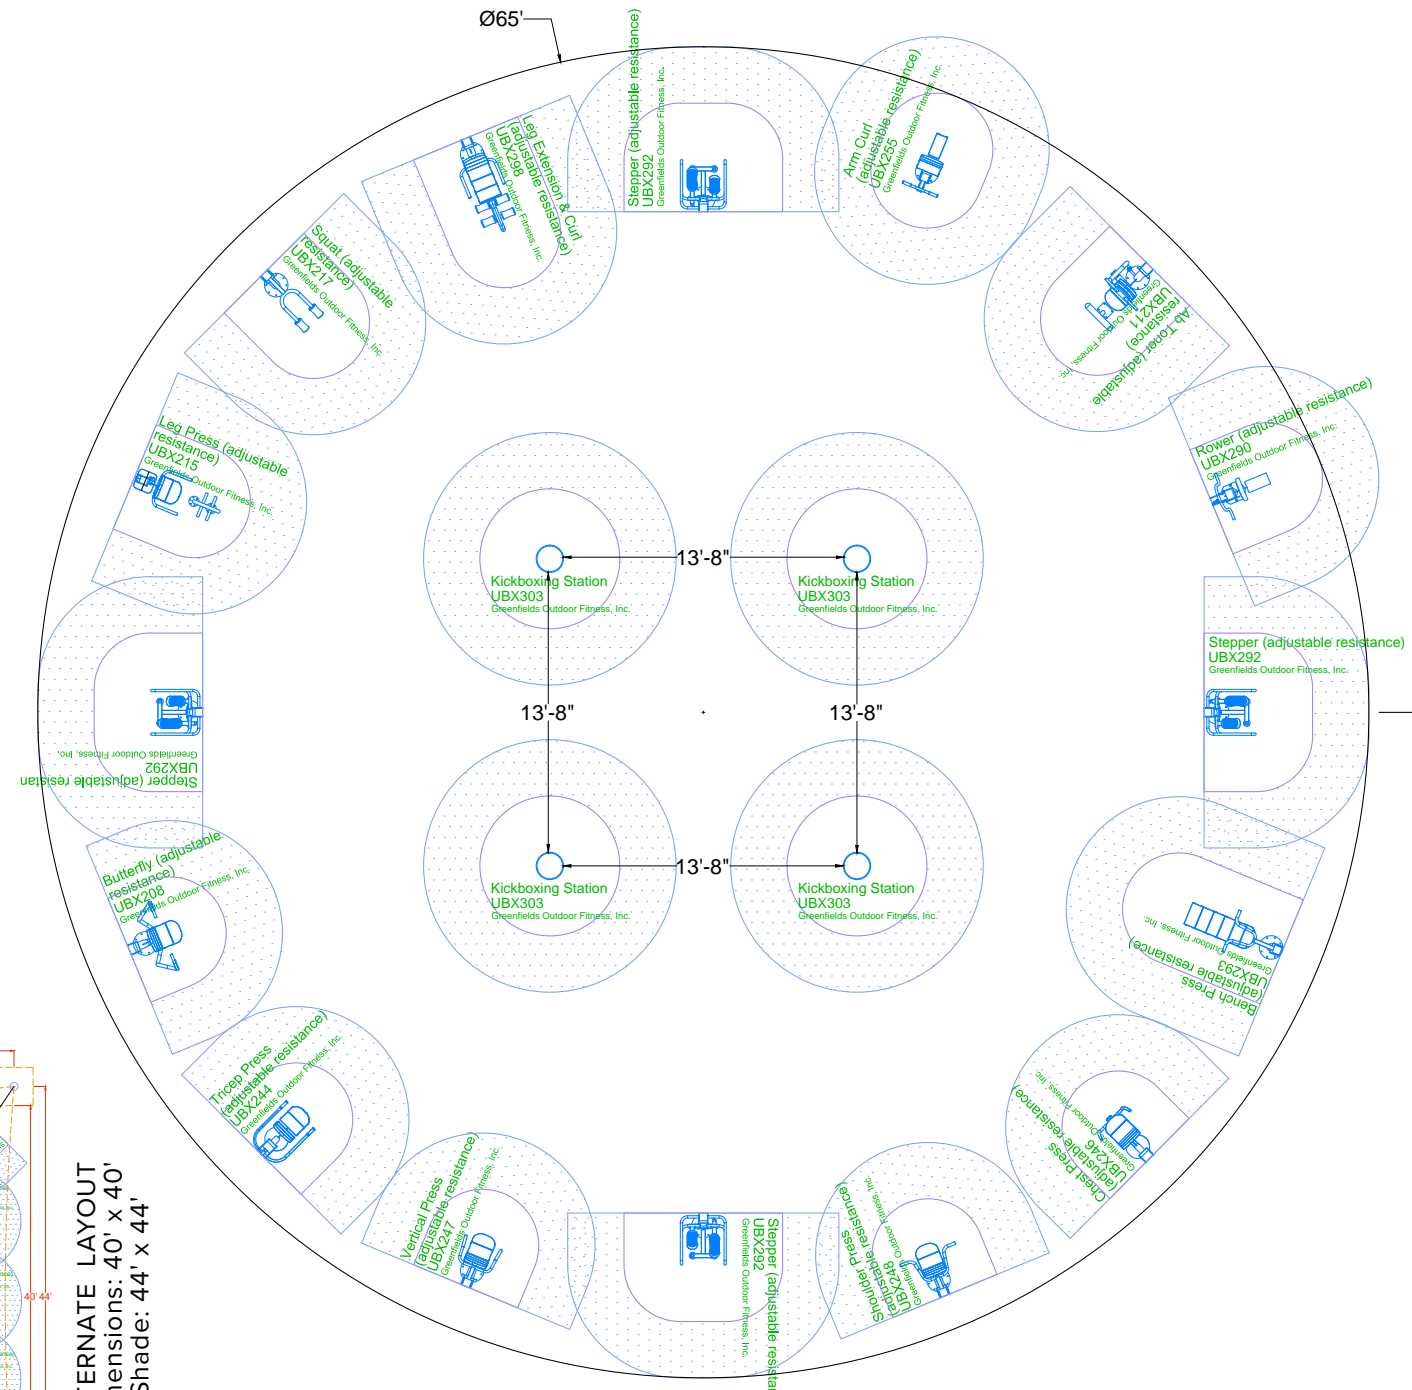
Ø65'

Stepper (adjustable resistance)
UBX292
Greenfields Outdoor Fitness, Inc.

Arm Curl (adjustable resistance)
UBX255
Greenfields Outdoor Fitness, Inc.

Leg Extension & Curl (adjustable resistance)
UBX298
Greenfields Outdoor Fitness, Inc.

Squat (adjustable resistance)
UBX217
Greenfields Outdoor Fitness, Inc.

Ab Toner (adjustable resistance)
UBX211
Greenfields Outdoor Fitness, Inc.

Leg Press (adjustable resistance)
UBX215
Greenfields Outdoor Fitness, Inc.

Rower (adjustable resistance)
UBX290
Greenfields Outdoor Fitness, Inc.

Kickboxing Station
UBX303
Greenfields Outdoor Fitness, Inc.

13'-8"

Kickboxing Station
UBX303
Greenfields Outdoor Fitness, Inc.

Stepper (adjustable resistance)
UBX292
Greenfields Outdoor Fitness, Inc.

Stepper (adjustable resistan
UBX292
Greenfields Outdoor Fitness, Inc.

13'-8"

13'-8"

Butterfly (adjustable resistance)
UBX208
Greenfields Outdoor Fitness, Inc.

Kickboxing Station
UBX303
Greenfields Outdoor Fitness, Inc.

13'-8"

Kickboxing Station
UBX303
Greenfields Outdoor Fitness, Inc.

Bench Press (adjustable resistance)
UBX293
Greenfields Outdoor Fitness, Inc.

Tricep Press (adjustable resistance)
UBX244
Greenfields Outdoor Fitness, Inc.

Chest Press (adjustable resistance)
UBX246
Greenfields Outdoor Fitness, Inc.

Vertical Press (adjustable resistance)
UBX247
Greenfields Outdoor Fitness, Inc.

Stepper (adjustable resista
UBX292
Greenfields Outdoor Fitness, Inc.

Shoulder Press (adjustable resistance)
UBX248
Greenfields Outdoor Fitness, Inc.

40' 44'

ERNATE LAYOUT
ensions: 40' x 40'
Shade: 44' x 44'